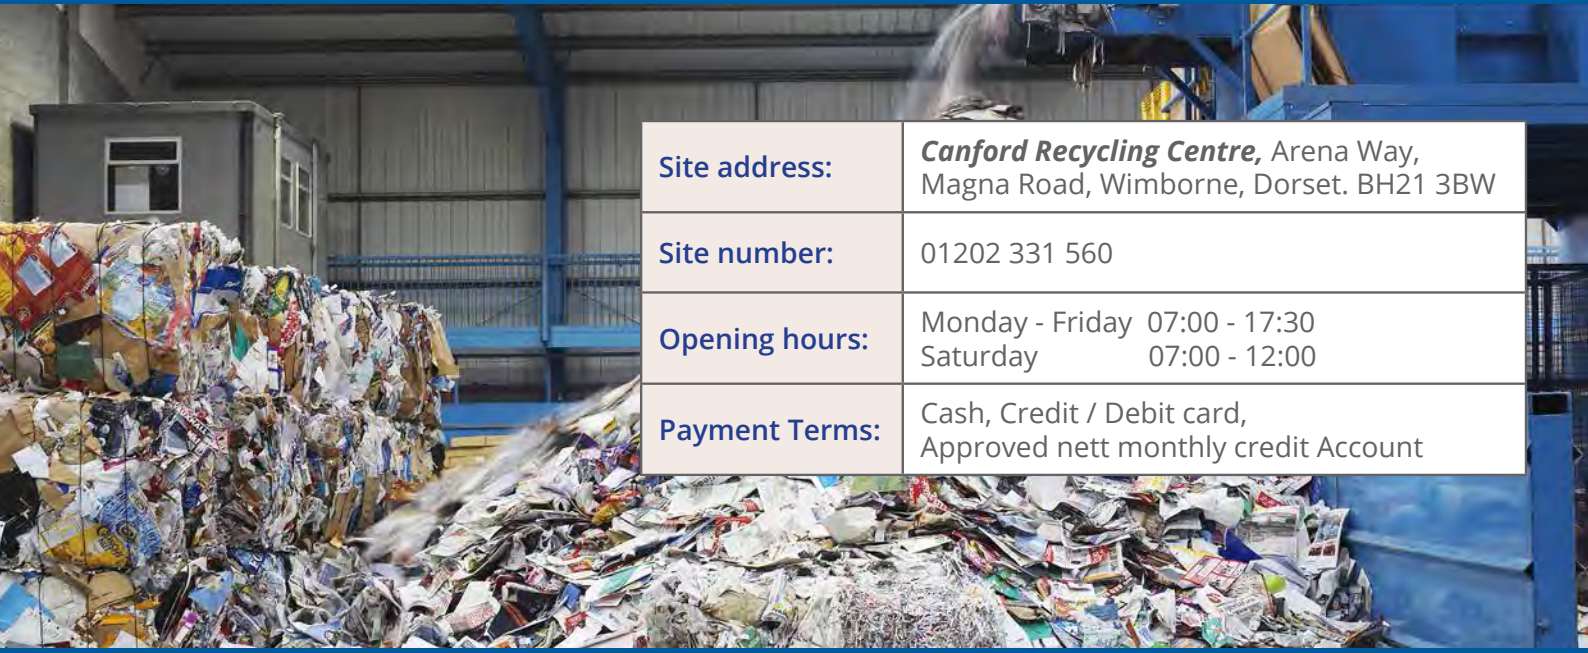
| Site address: | ***Canford Recycling Centre,*** Arena Way, Magna Road, Wimborne, Dorset. BH21 3BW |
|---|---|
| Site number: | 01202 331 560 |
| Opening hours: | Monday - Friday 07:00 - 17:30<br>Saturday 07:00 - 12:00 |
| Payment Terms: | Cash, Credit / Debit card,<br>Approved nett monthly credit Account |